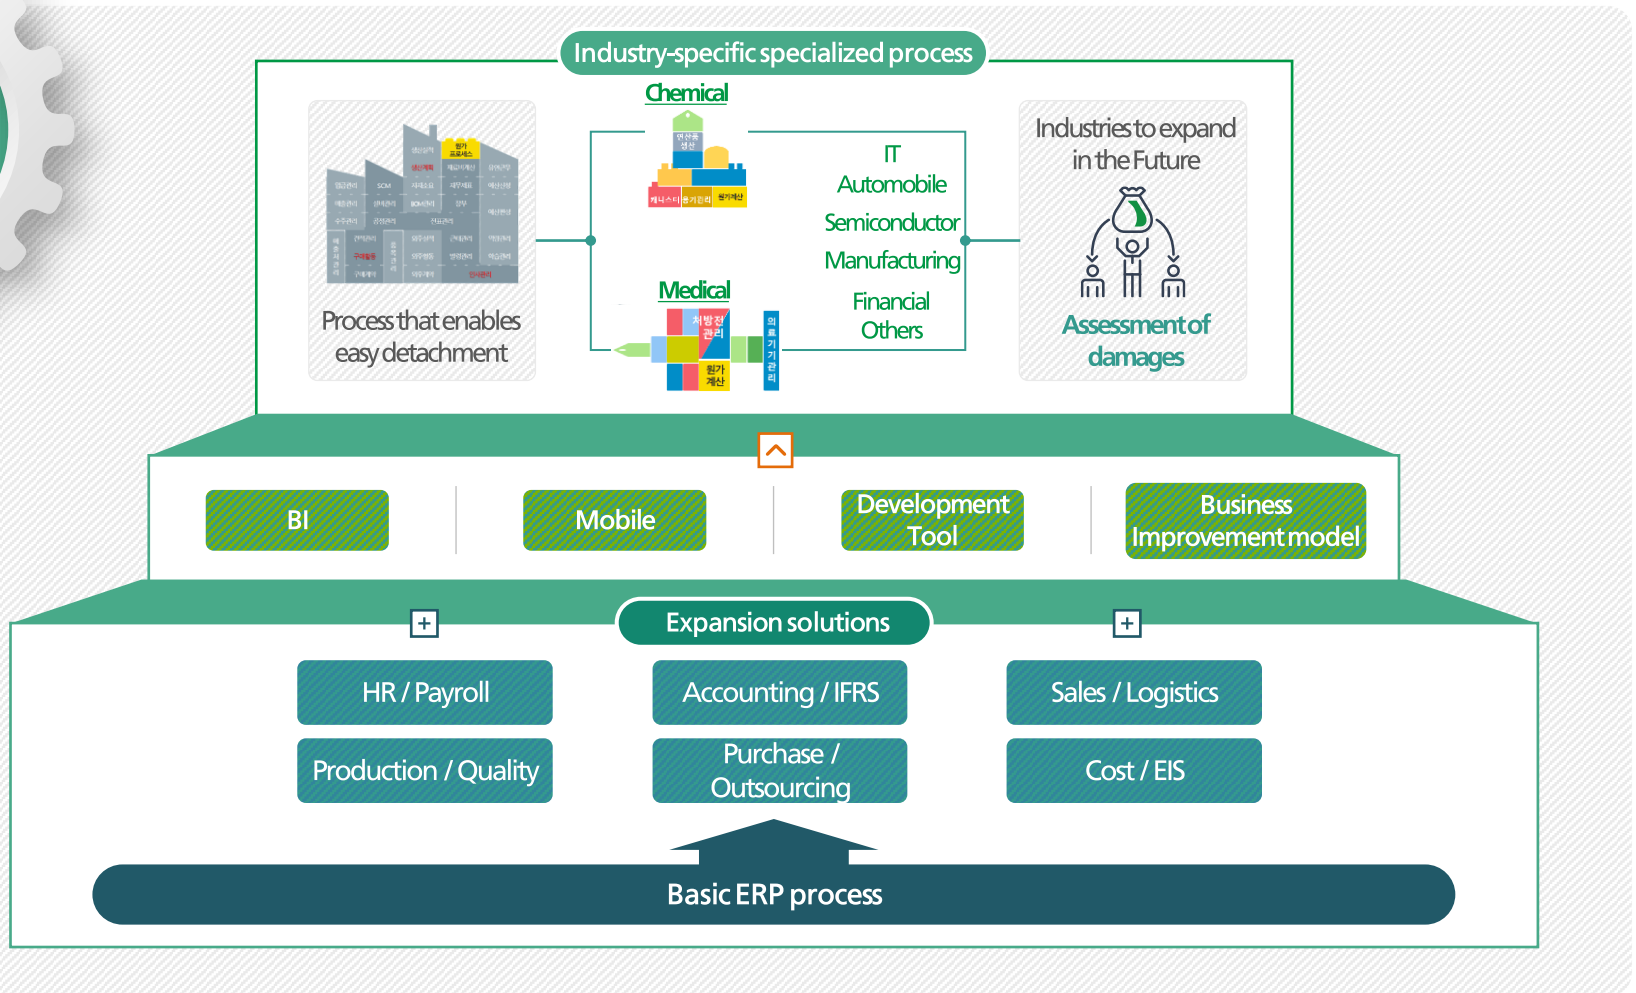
Industry-specific specialized process

Process that enables easy detachment

Chemical

연산용 생산

케미스터 품가관리 원가계산

Medical

처방전 관리

원가 계산

의료기기관리

IT
Automobile
Semiconductor
Manufacturing
Financial
Others

Industries to expand in the Future

Assessment of damages

BI

Mobile

Development Tool

Business Improvement model

Expansion solutions

HR / Payroll

Accounting / IFRS

Sales / Logistics

Production / Quality

Purchase / Outsourcing

Cost / EIS

Basic ERP process